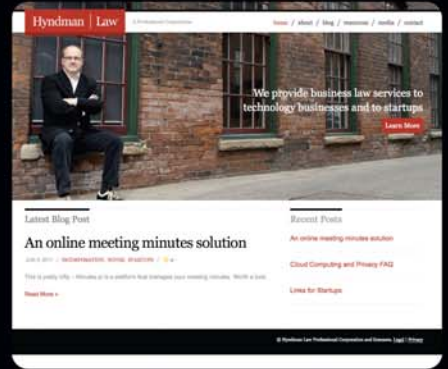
Hyndman | Law

A Professional Corporation

home / about / blog / resources / media / contact

We provide business law services to technology businesses and to startups

Learn More

Latest Blog Post

An online meeting minutes solution

JUN 3 2011 | INCORPORATION, BOOKS, STARTUPS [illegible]

This is pretty nifty – Minutes.io is a platform that manages your meeting minutes. Worth a look.

Read More »

Recent Posts

An online meeting minutes solution

Cloud Computing and Privacy FAQ

Links for Startups

© Hyndman Law Professional Corporation and licensors. Legal | Privacy